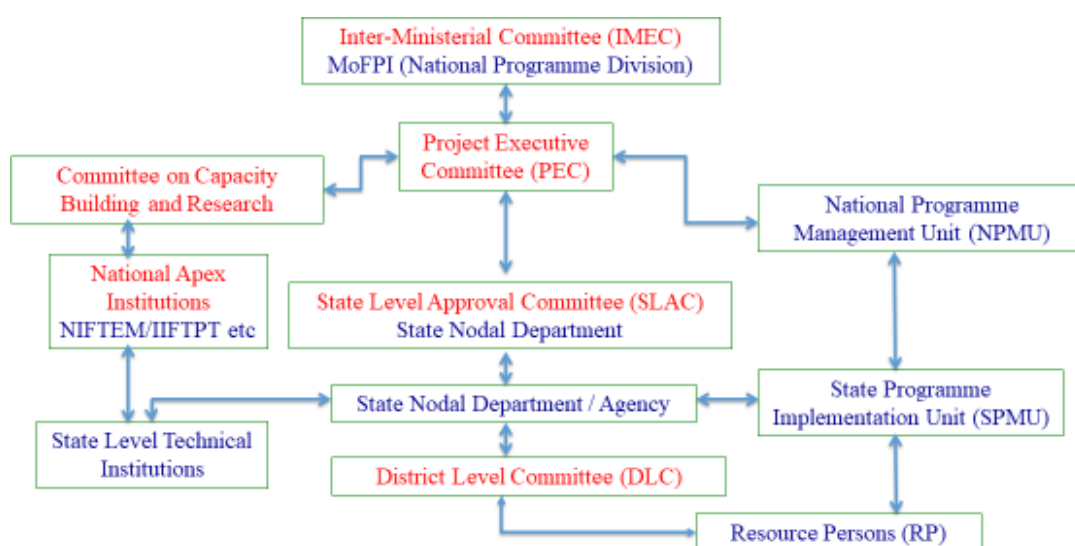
Inter-Ministerial Committee (IMEC)
MoFPI (National Programme Division)

Project Executive Committee (PEC)

Committee on Capacity Building and Research

National Programme Management Unit (NPMU)

National Apex Institutions
NIFTEM/IIFTPT etc

State Level Approval Committee (SLAC)
State Nodal Department

State Nodal Department / Agency

State Programme Implementation Unit (SPMU)

State Level Technical Institutions

District Level Committee (DLC)

Resource Persons (RP)